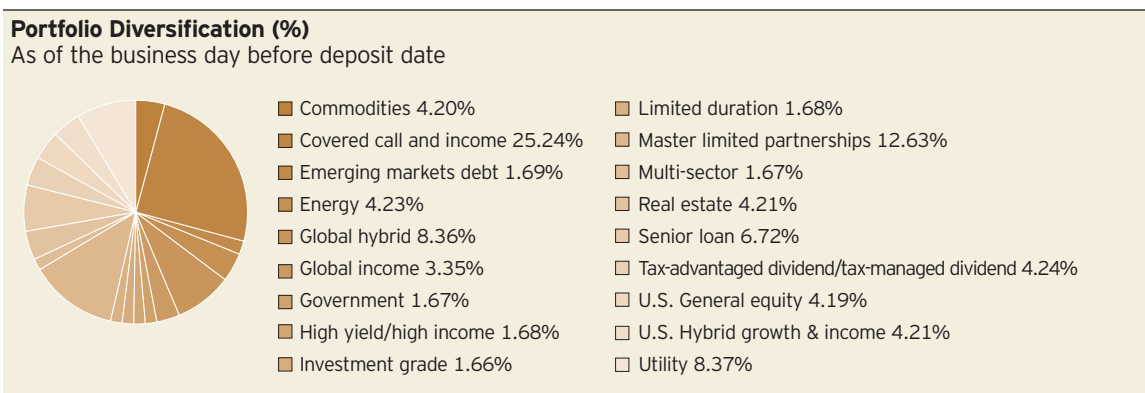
**Portfolio Diversification (%)**
As of the business day before deposit date

Commodities 4.20%
Covered call and income 25.24%
Emerging markets debt 1.69%
Energy 4.23%
Global hybrid 8.36%
Global income 3.35%
Government 1.67%
High yield/high income 1.68%
Investment grade 1.66%

Limited duration 1.68%
Master limited partnerships 12.63%
Multi-sector 1.67%
Real estate 4.21%
Senior loan 6.72%
Tax-advantaged dividend/tax-managed dividend 4.24%
U.S. General equity 4.19%
U.S. Hybrid growth & income 4.21%
Utility 8.37%